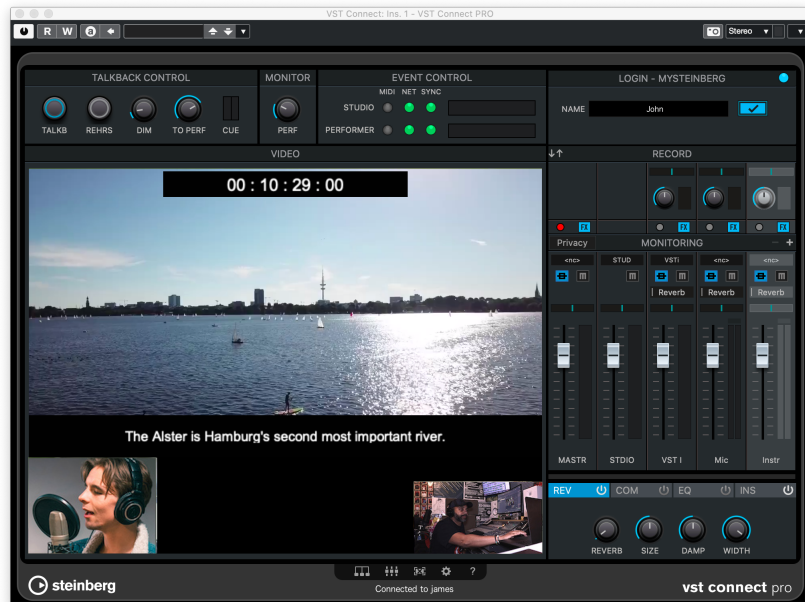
VST Connect: Ins. 1 - VST Connect PRO

R W a

Stereo

TALKBACK CONTROL

TALKB REHRS DIM TO PERF CUE

MONITOR

PERF

EVENT CONTROL

MIDI NET SYNC

STUDIO

PERFORMER

LOGIN - MYSTEINBERG

NAME John

VIDEO

00 : 10 : 29 : 00

The Alster is Hamburg's second most important river.

RECORD

FX FX FX FX

Privacy MONITORING

<nc> STUD VSTi <nc> <nc>

Reverb Reverb Reverb

MASTR STDIO VST I Mic Instr

REV COM EQ INS

REVERB SIZE DAMP WIDTH

steinberg

?

Connected to james

vst connect pro